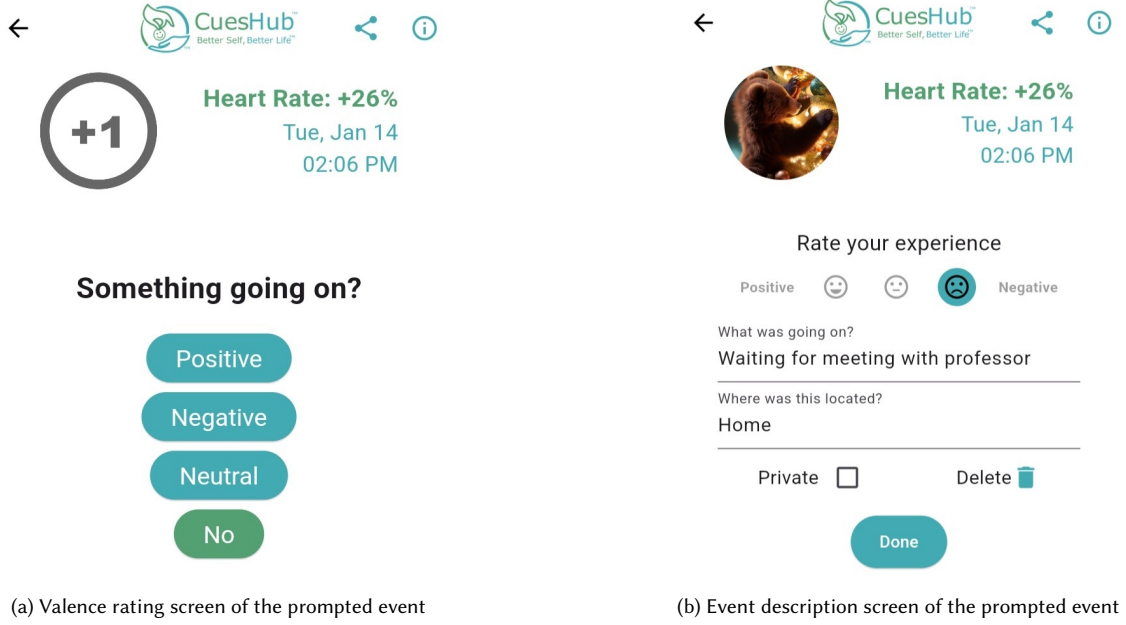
CuesHub™
Better Self, Better Life™

+1

Heart Rate: +26%
Tue, Jan 14
02:06 PM

Something going on?

Positive

Negative

Neutral

No

(a) Valence rating screen of the prompted event

CuesHub™
Better Self, Better Life™

Heart Rate: +26%
Tue, Jan 14
02:06 PM

Rate your experience

Positive Negative

What was going on?
Waiting for meeting with professor

Where was this located?
Home

Private Delete

Done

(b) Event description screen of the prompted event